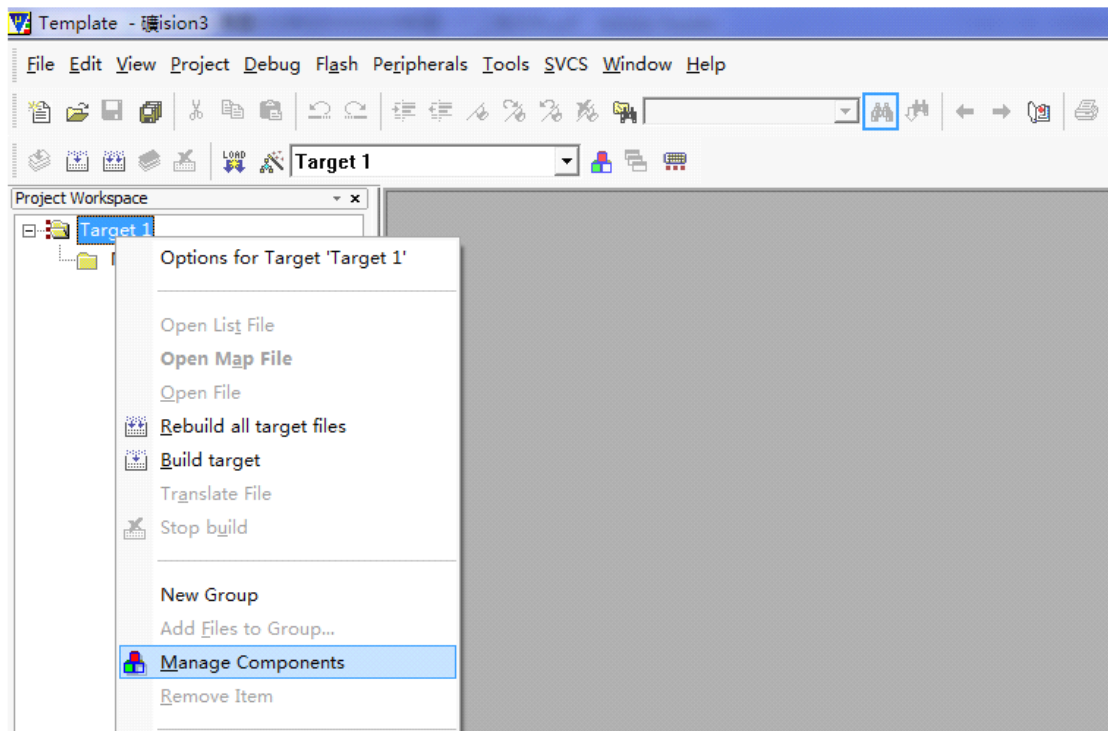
Template - µVision3

File Edit View Project Debug Flash Peripherals Tools SVCS Window Help

LOAD

Target 1

Project Workspace

Target 1

Options for Target 'Target 1'

Open List File
Open Map File
Open File
Rebuild all target files
Build target
Translate File
Stop build

New Group
Add Files to Group...
Manage Components
Remove Item